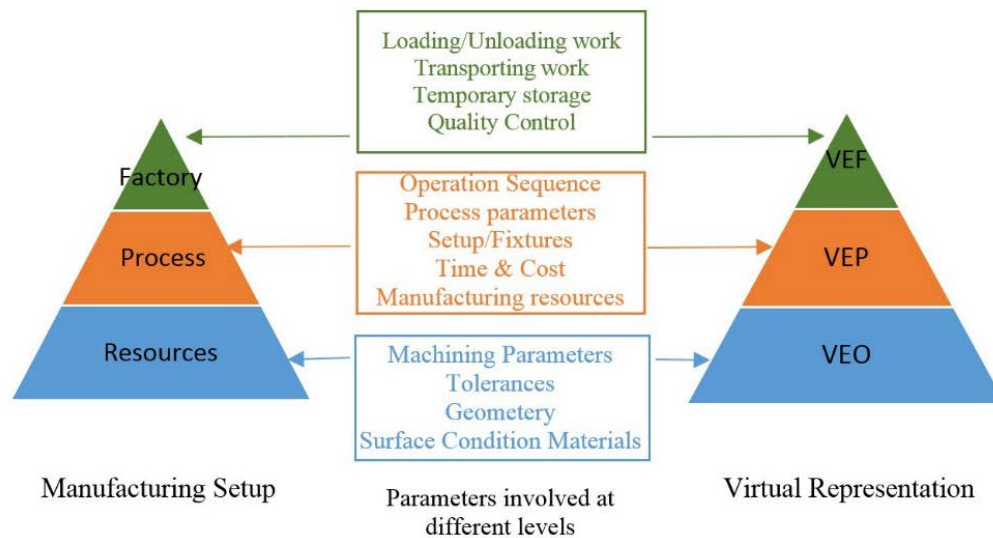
Loading/Unloading work
Transporting work
Temporary storage
Quality Control

Factory

Process

Resources

Operation Sequence
Process parameters
Setup/Fixtures
Time & Cost
Manufacturing resources

Machining Parameters
Tolerances
Geometery
Surface Condition Materials

VEF

VEP

VEO

Manufacturing Setup

Parameters involved at different levels

Virtual Representation